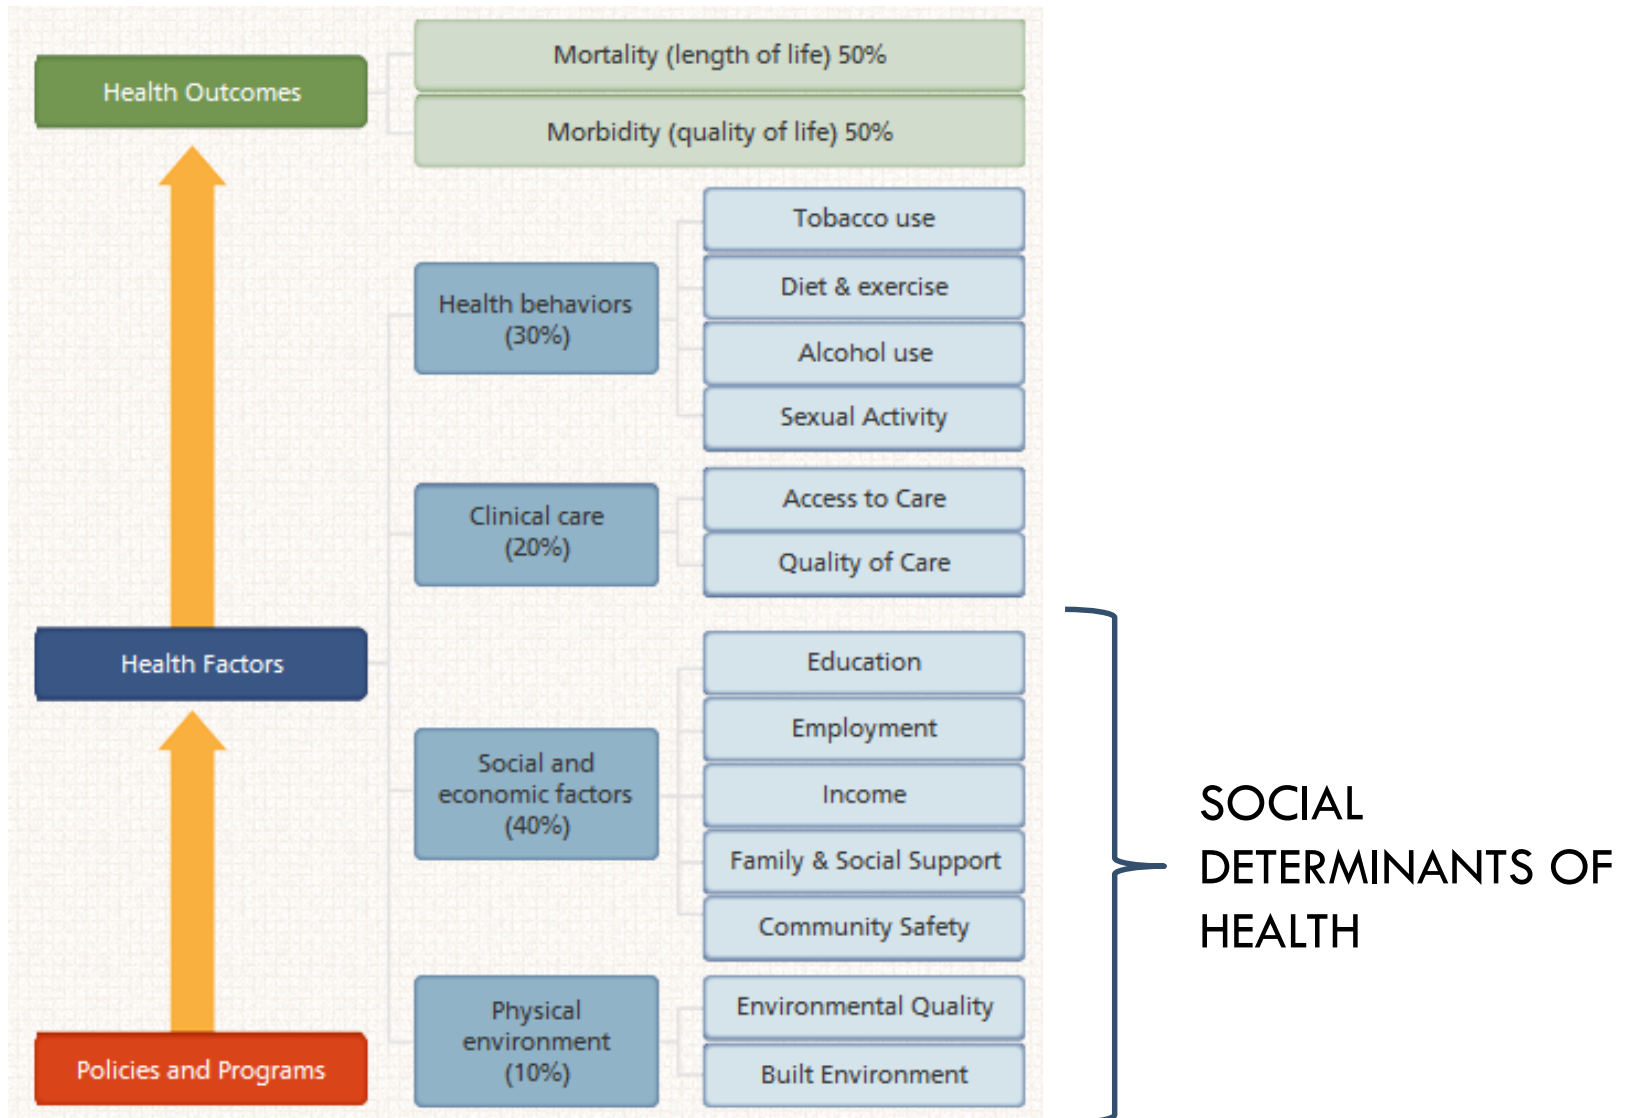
Health Outcomes

Mortality (length of life) 50%

Morbidity (quality of life) 50%

Health behaviors (30%)

Tobacco use

Diet & exercise

Alcohol use

Sexual Activity

Clinical care (20%)

Access to Care

Quality of Care

Health Factors

Social and economic factors (40%)

Education

Employment

Income

Family & Social Support

Community Safety

Physical environment (10%)

Environmental Quality

Built Environment

Policies and Programs

SOCIAL DETERMINANTS OF HEALTH